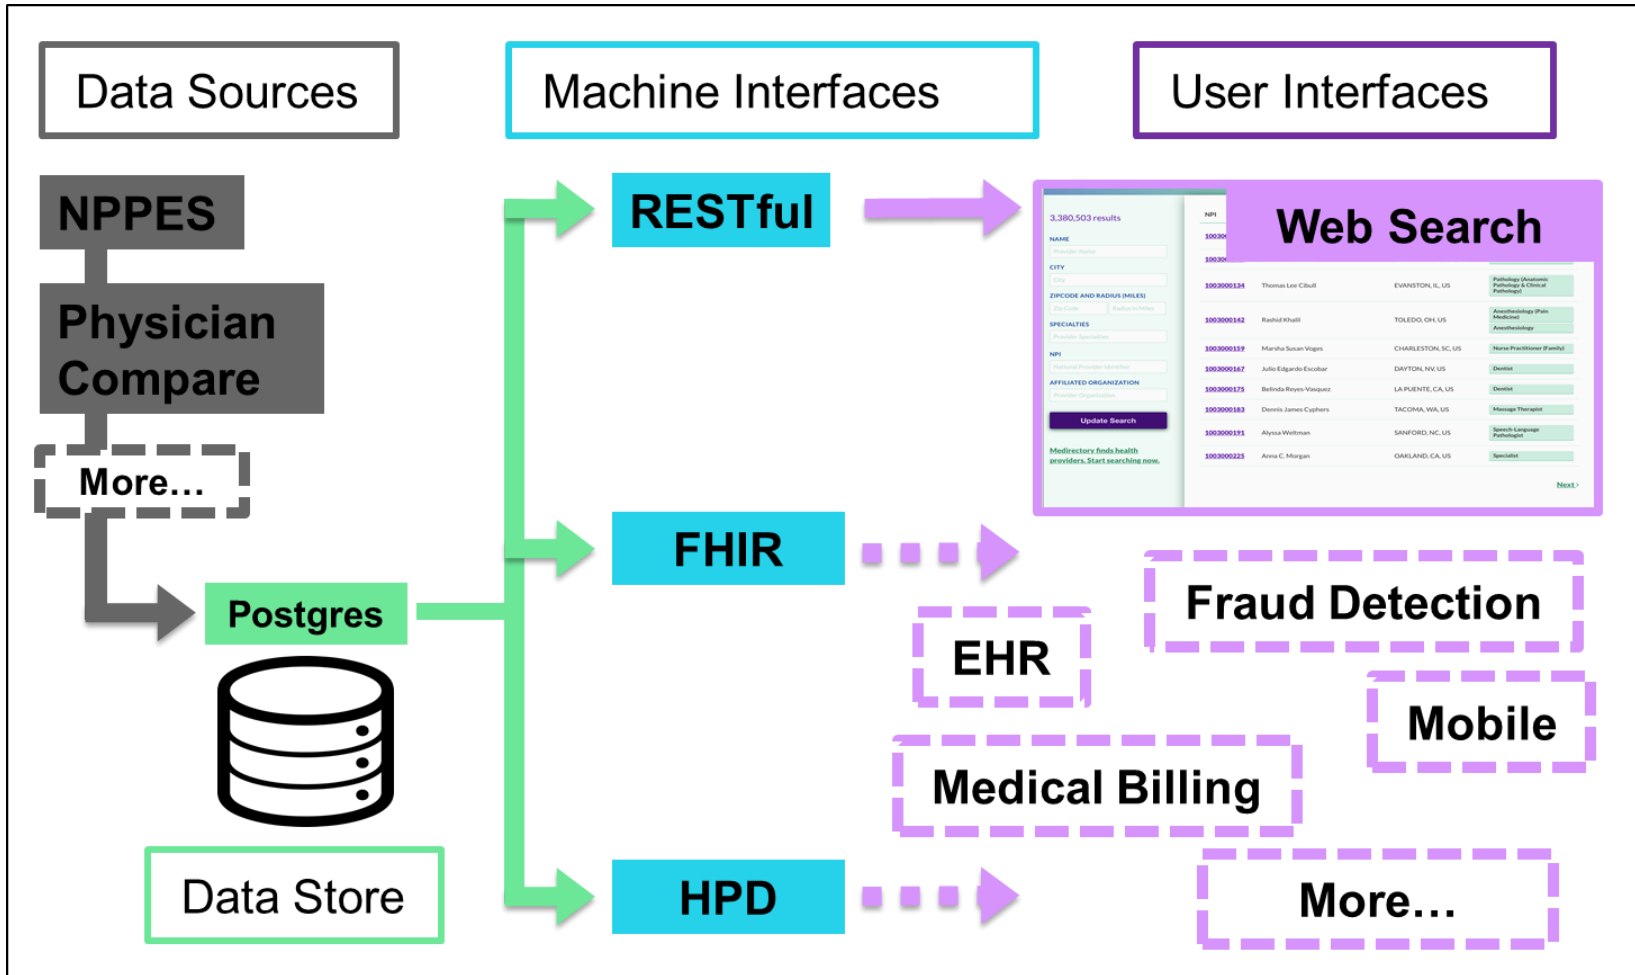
Data Sources

Machine Interfaces

User Interfaces

NPPES

Physician Compare

More…

Postgres

Data Store

RESTful

FHIR

HPD

3,380,503 results

NAME

Provider Name

CITY

City

ZIPCODE AND RADIUS (MILES)

Zip Code

Radius in Miles

SPECIALTIES

Provider Specialties

NPI

National Provider Identifier

AFFILIATED ORGANIZATION

Provider Organization

Update Search

Medirectory finds health providers. Start searching now.

NPI

Web Search

| | | | |
|---|---|---|---|
| 1003000134 | Thomas Lee Cibull | EVANSTON, IL, US | Pathology (Anatomic Pathology & Clinical Pathology) |
| 1003000142 | Rashid Khalil | TOLEDO, OH, US | Anesthesiology (Pain Medicine) Anesthesiology |
| 1003000159 | Marsha Susan Voges | CHARLESTON, SC, US | Nurse Practitioner (Family) |
| 1003000167 | Julio Edgardo Escobar | DAYTON, NV, US | Dentist |
| 1003000175 | Belinda Reyes-Vasquez | LA PUENTE, CA, US | Dentist |
| 1003000183 | Dennis James Cyphers | TACOMA, WA, US | Massage Therapist |
| 1003000191 | Alyssa Weltman | SANFORD, NC, US | Speech-Language Pathologist |
| 1003000225 | Anna C. Morgan | OAKLAND, CA, US | Specialist |

Next >

Fraud Detection

EHR

Mobile

Medical Billing

More…